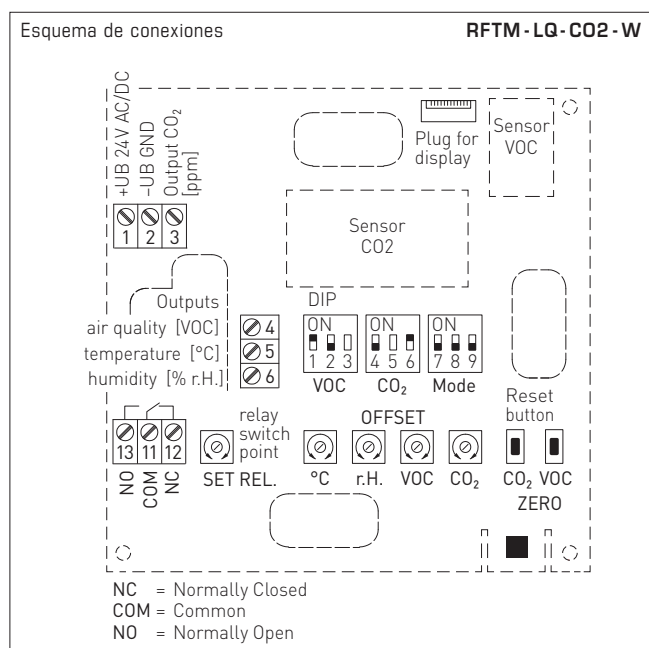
Esquema de conexiones

RFTM - LQ - CO2 - W

+UB 24V AC/DC
-UB GND
Output $CO_2$ [ppm]

1 2 3

Plug for display

Sensor VOC

Sensor CO2

Outputs
air quality [VOC]
temperature [°C]
humidity [% r.H.]

4
5
6

DIP
ON
1 2 3
VOC

ON
4 5 6
$CO_2$

ON
7 8 9
Mode

Reset button

13 11 12
NO COM NC

relay switch point
SET REL.

OFFSET
°C r.H. VOC $CO_2$

$CO_2$ VOC
ZERO

NC = Normally Closed
COM = Common
NO = Normally Open